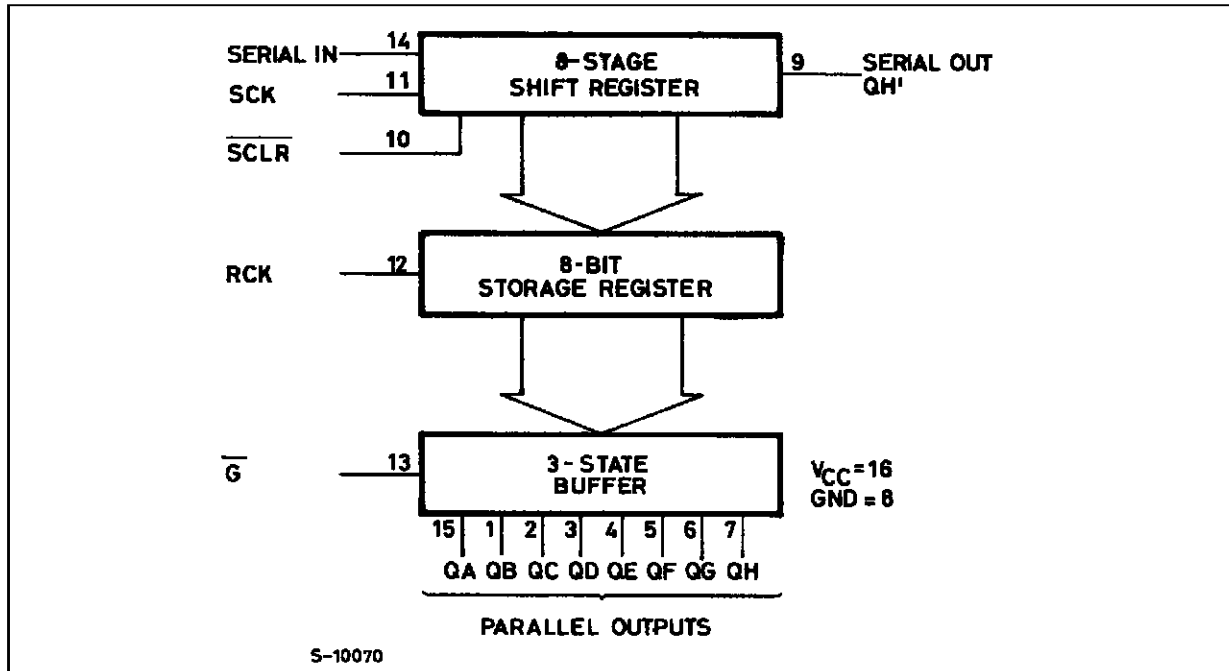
SERIAL IN 14
SCK 11
$\overline{SCLR}$ 10
8-STAGE SHIFT REGISTER
9 SERIAL OUT QH'

RCK 12
8-BIT STORAGE REGISTER

$\overline{G}$ 13
3-STATE BUFFER
$V_{CC}=16$
GND = 8

15 1 2 3 4 5 6 7
QA QB QC QD QE QF QG QH

PARALLEL OUTPUTS

S-10070